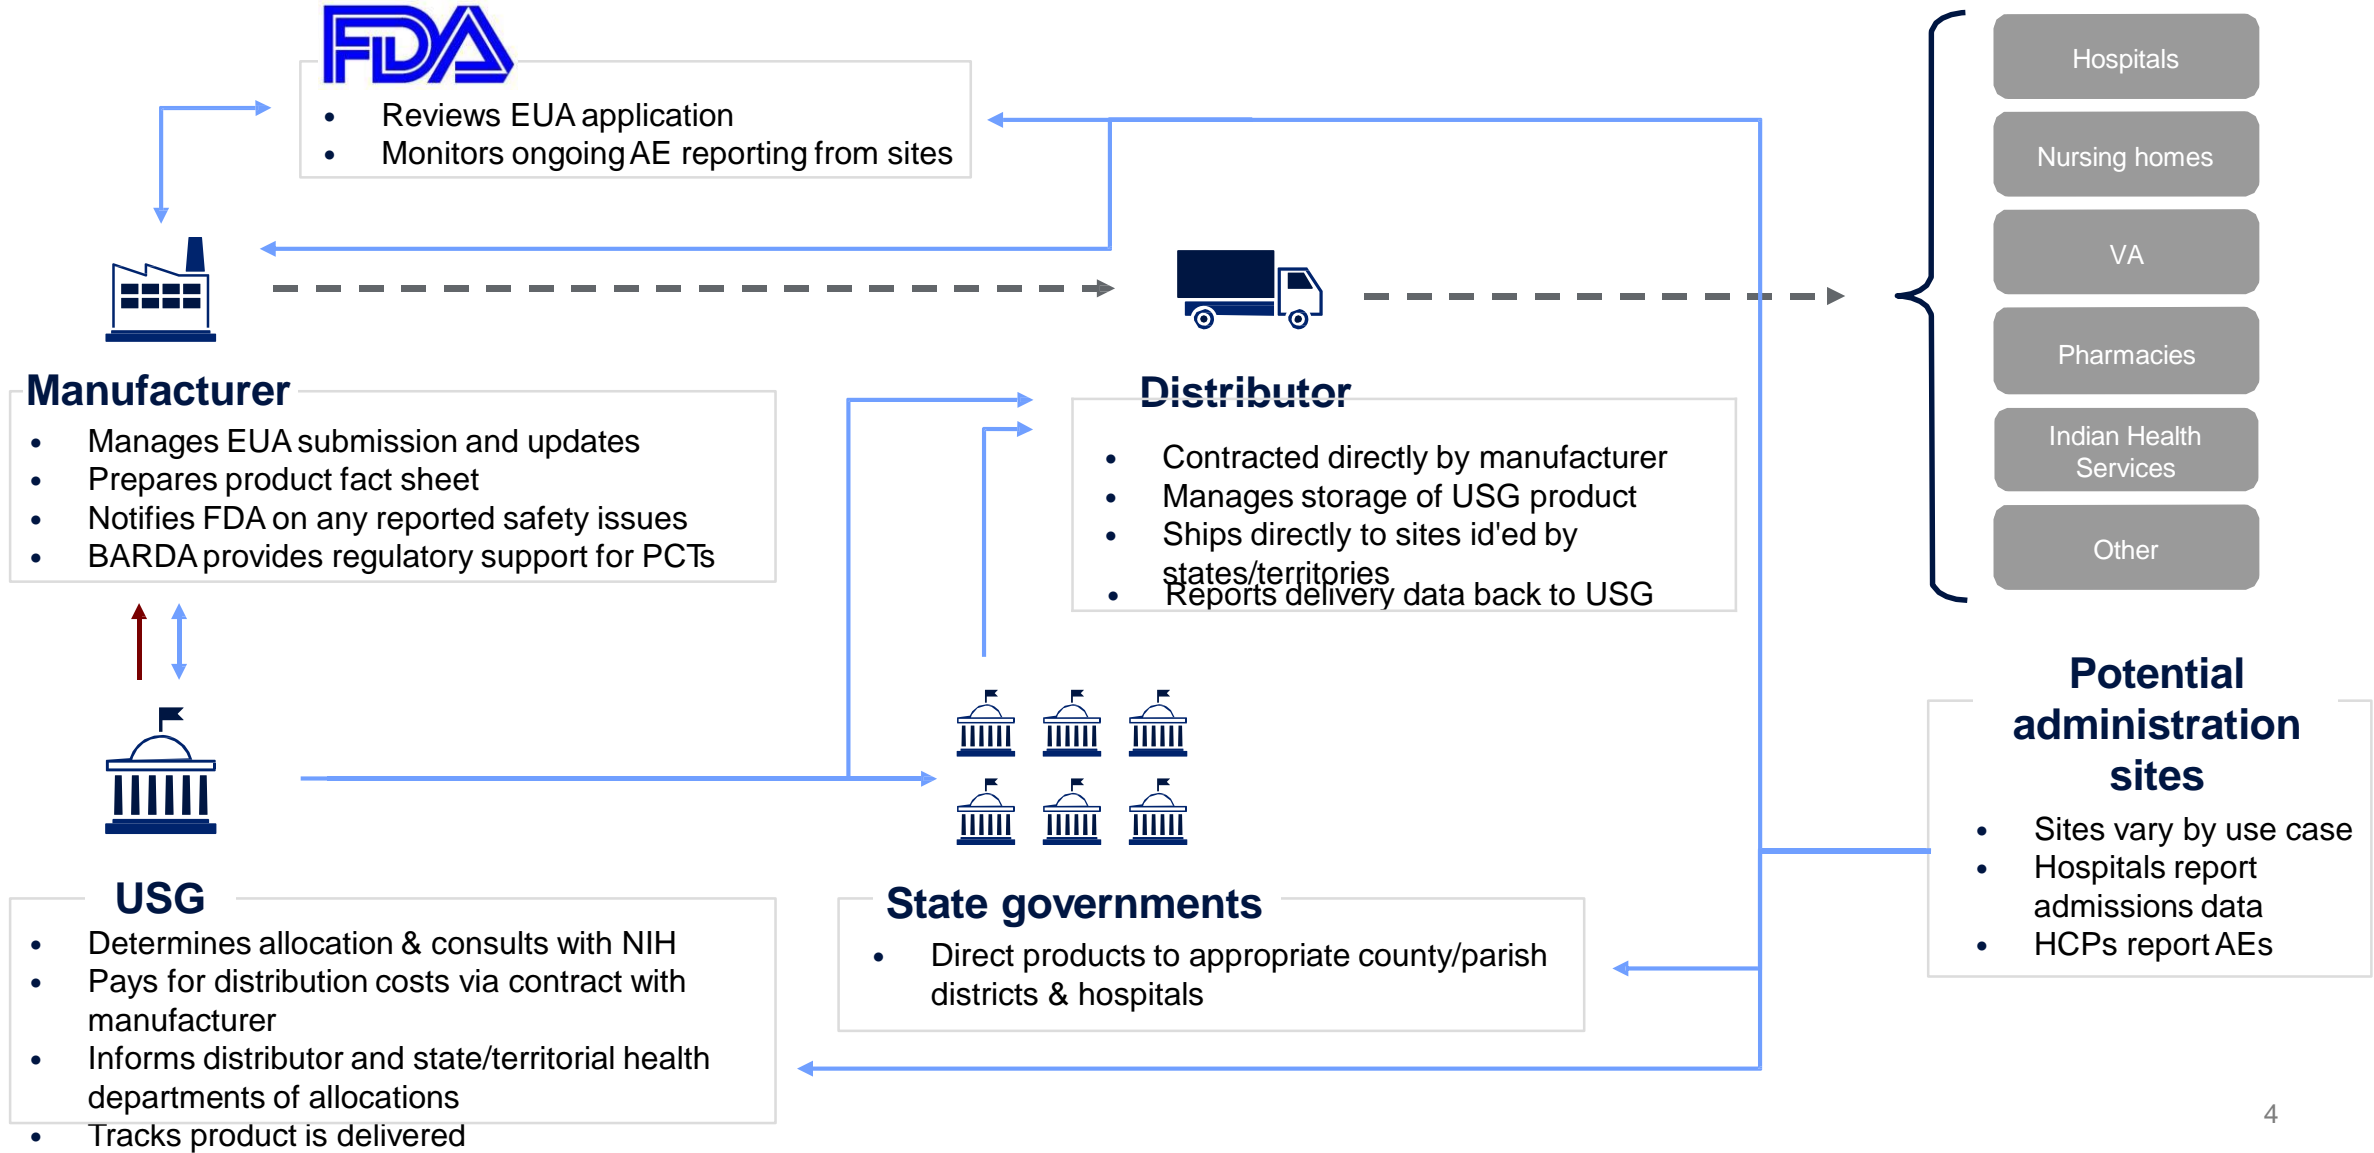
FDA

- Reviews EUA application
- Monitors ongoing AE reporting from sites

Hospitals

Nursing homes

VA

Pharmacies

Indian Health Services

Other

Manufacturer

- Manages EUA submission and updates
- Prepares product fact sheet
- Notifies FDA on any reported safety issues
- BARDA provides regulatory support for PCTs

Distributor

- Contracted directly by manufacturer
- Manages storage of USG product
- Ships directly to sites id'ed by states/territories
- Reports delivery data back to USG

Potential administration sites

- Sites vary by use case
- Hospitals report admissions data
- HCPs report AEs

USG

- Determines allocation & consults with NIH
- Pays for distribution costs via contract with manufacturer
- Informs distributor and state/territorial health departments of allocations
- Tracks product is delivered

State governments

- Direct products to appropriate county/parish districts & hospitals

4